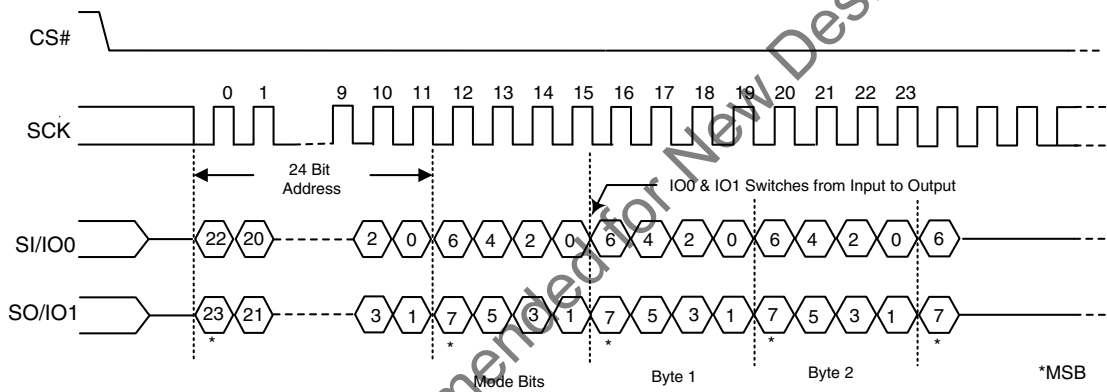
CS#

SCK

0 1 9 10 11 12 13 14 15 16 17 18 19 20 21 22 23

24 Bit Address

IO0 & IO1 Switches from Input to Output

SI/IO0

22 20 2 0 6 4 2 0 6 4 2 0 6 4 2 0 6

SO/IO1

23 21 3 1 7 5 3 1 7 5 3 1 7 5 3 1 7

* * * * *

Mode Bits

Byte 1

Byte 2

*MSB

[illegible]mended for New Des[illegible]